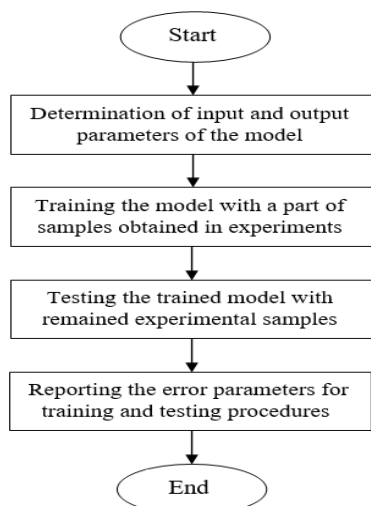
Start

Determination of input and output parameters of the model

Training the model with a part of samples obtained in experiments

Testing the trained model with remained experimental samples

Reporting the error parameters for training and testing procedures

End